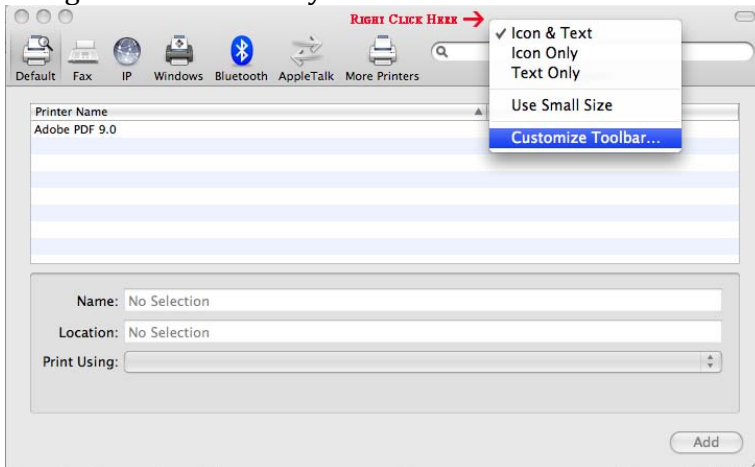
Right Click Here

Default Fax IP Windows Bluetooth AppleTalk More Printers

✓ Icon & Text
Icon Only
Text Only

Use Small Size

Customize Toolbar...

| Printer Name |
|---|
| Adobe PDF 9.0 |

Name: No Selection

Location: No Selection

Print Using:

Add